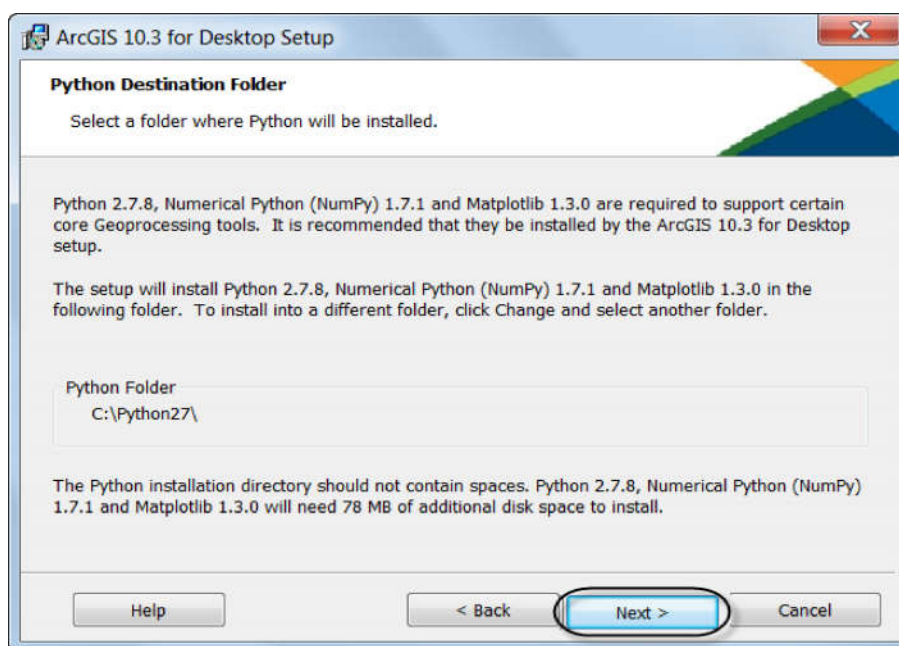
ArcGIS 10.3 for Desktop Setup

X

Python Destination Folder

Select a folder where Python will be installed.

Python 2.7.8, Numerical Python (NumPy) 1.7.1 and Matplotlib 1.3.0 are required to support certain core Geoprocessing tools. It is recommended that they be installed by the ArcGIS 10.3 for Desktop setup.

The setup will install Python 2.7.8, Numerical Python (NumPy) 1.7.1 and Matplotlib 1.3.0 in the following folder. To install into a different folder, click Change and select another folder.

Python Folder

C:\Python27\

The Python installation directory should not contain spaces. Python 2.7.8, Numerical Python (NumPy) 1.7.1 and Matplotlib 1.3.0 will need 78 MB of additional disk space to install.

Help

< Back

Next >

Cancel